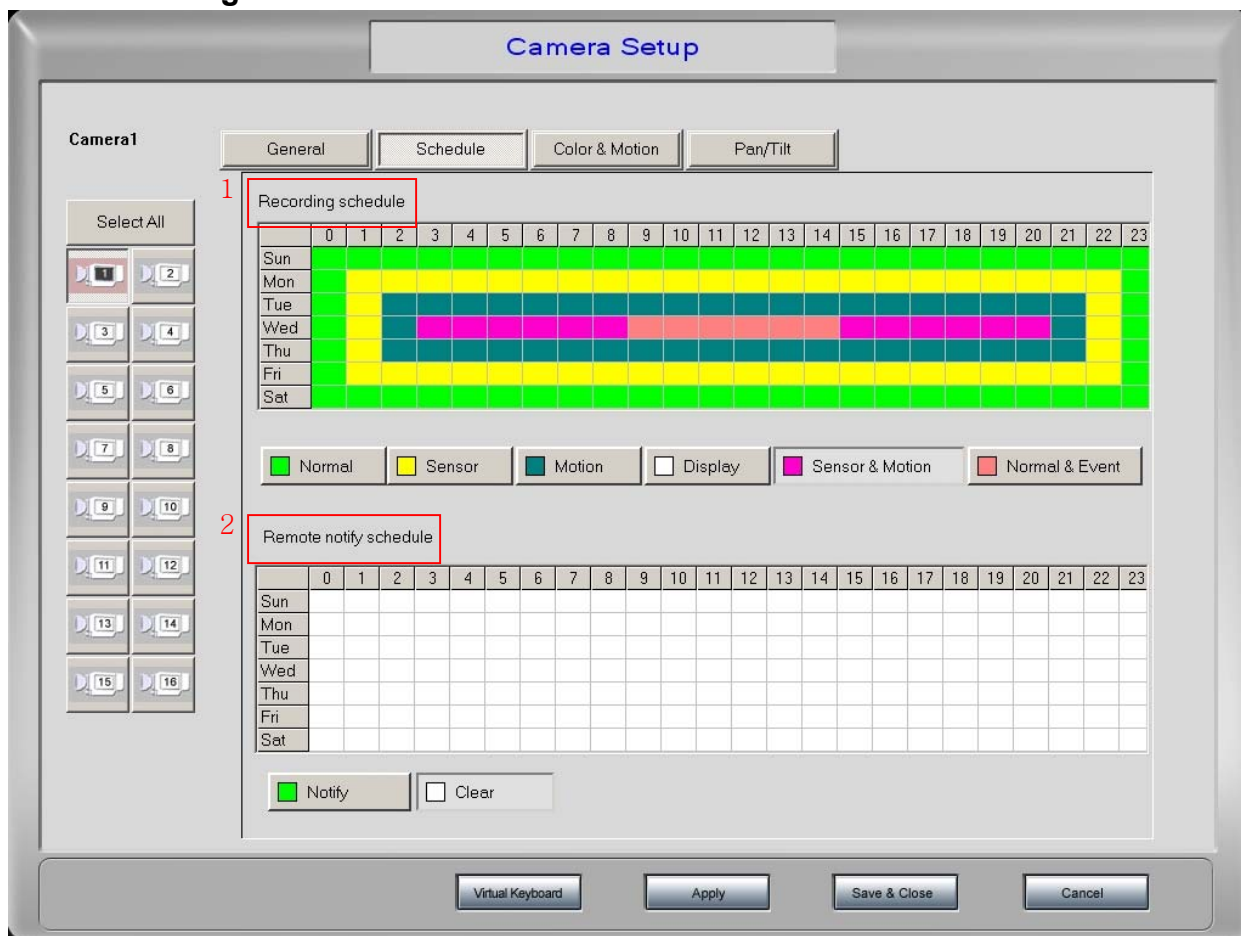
Camera Setup

Camera1

General | Schedule | Color & Motion | Pan/Tilt

Select All

1 2 3 4 5 6 7 8 9 10 11 12 13 14 15 16

1 Recording schedule

| | 0 | 1 | 2 | 3 | 4 | 5 | 6 | 7 | 8 | 9 | 10 | 11 | 12 | 13 | 14 | 15 | 16 | 17 | 18 | 19 | 20 | 21 | 22 | 23 |
|---|---|---|---|---|---|---|---|---|---|---|---|---|---|---|---|---|---|---|---|---|---|---|---|---|
| Sun | | | | | | | | | | | | | | | | | | | | | | | | |
| Mon | | | | | | | | | | | | | | | | | | | | | | | | |
| Tue | | | | | | | | | | | | | | | | | | | | | | | | |
| Wed | | | | | | | | | | | | | | | | | | | | | | | | |
| Thu | | | | | | | | | | | | | | | | | | | | | | | | |
| Fri | | | | | | | | | | | | | | | | | | | | | | | | |
| Sat | | | | | | | | | | | | | | | | | | | | | | | | |

Normal | Sensor | Motion | Display | Sensor & Motion | Normal & Event

2 Remote notify schedule

| | 0 | 1 | 2 | 3 | 4 | 5 | 6 | 7 | 8 | 9 | 10 | 11 | 12 | 13 | 14 | 15 | 16 | 17 | 18 | 19 | 20 | 21 | 22 | 23 |
|---|---|---|---|---|---|---|---|---|---|---|---|---|---|---|---|---|---|---|---|---|---|---|---|---|
| Sun | | | | | | | | | | | | | | | | | | | | | | | | |
| Mon | | | | | | | | | | | | | | | | | | | | | | | | |
| Tue | | | | | | | | | | | | | | | | | | | | | | | | |
| Wed | | | | | | | | | | | | | | | | | | | | | | | | |
| Thu | | | | | | | | | | | | | | | | | | | | | | | | |
| Fri | | | | | | | | | | | | | | | | | | | | | | | | |
| Sat | | | | | | | | | | | | | | | | | | | | | | | | |

Notify | Clear

Virtual Keyboard | Apply | Save & Close | Cancel